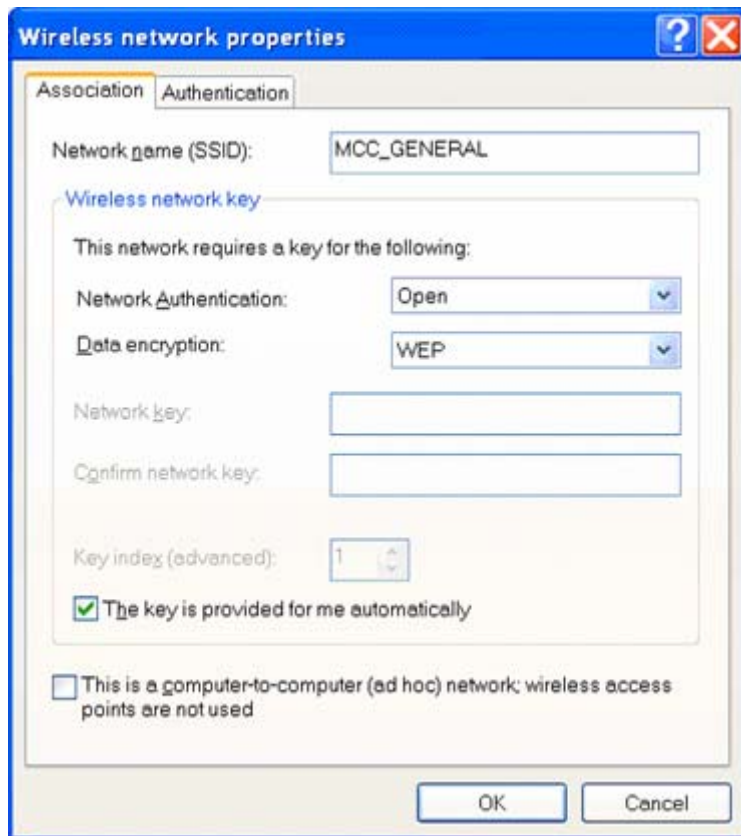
Wireless network properties

Association | Authentication

Network name (SSID): MCC_GENERAL

Wireless network key

This network requires a key for the following:

Network Authentication: Open

Data encryption: WEP

Network key:

Confirm network key:

Key index (advanced): 1

The key is provided for me automatically

This is a computer-to-computer (ad hoc) network; wireless access points are not used

OK Cancel